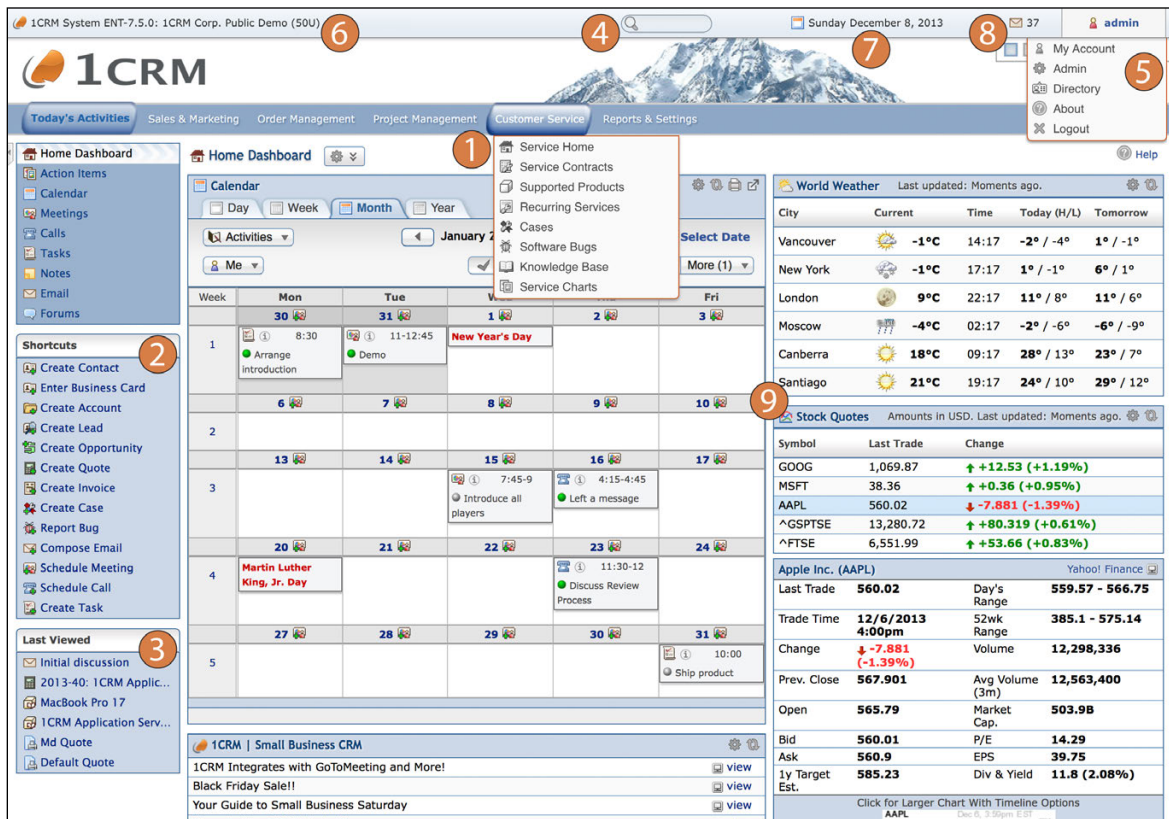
1CRM System ENT-7.5.0: 1CRM Corp. Public Demo (50U) 6

4

Sunday December 8, 2013 7

8 37 admin

1CRM

My Account
Admin
Directory
About
Logout
5

Today's Activities | Sales & Marketing | Order Management | Project Management | Customer Service | Reports & Settings

Home Dashboard
Action Items
Calendar
Meetings
Calls
Tasks
Notes
Email
Forums

Shortcuts 2
Create Contact
Enter Business Card
Create Account
Create Lead
Create Opportunity
Create Quote
Create Invoice
Create Case
Report Bug
Compose Email
Schedule Meeting
Schedule Call
Create Task

Last Viewed 3
Initial discussion
2013-40: 1CRM Applic...
MacBook Pro 17
1CRM Application Serv...
Md Quote
Default Quote

Home Dashboard

1
Service Home
Service Contracts
Supported Products
Recurring Services
Cases
Software Bugs
Knowledge Base
Service Charts

Calendar
Day | Week | Month | Year
Activities
January 2
Select Date
Me
More (1)

| Week | Mon | Tue | Wed | Thu | Fri |
|---|---|---|---|---|---|
| | 30 | 31 | 1 | 2 | 3 |
| 1 | 8:30 Arrange introduction | 11-12:45 Demo | New Year's Day | | |
| | 6 | 7 | 8 | 9 | 10 |
| 2 | | | | | |
| | 13 | 14 | 15 | 16 | 17 |
| 3 | | | 7:45-9 Introduce all players | 4:15-4:45 Left a message | |
| | 20 | 21 | 22 | 23 | 24 |
| 4 | Martin Luther King, Jr. Day | | | 11:30-12 Discuss Review Process | |
| | 27 | 28 | 29 | 30 | 31 |
| 5 | | | | | 10:00 Ship product |

1CRM | Small Business CRM
1CRM Integrates with GoToMeeting and More! view
Black Friday Sale!! view
Your Guide to Small Business Saturday view

Help

World Weather Last updated: Moments ago.

| City | Current | Time | Today (H/L) | Tomorrow |
|---|---|---|---|---|
| Vancouver | -1ºC | 14:17 | -2º / -4º | 1º / -1º |
| New York | -1ºC | 17:17 | 1º / -1º | 6º / 1º |
| London | 9ºC | 22:17 | 11º / 8º | 11º / 6º |
| Moscow | -4ºC | 02:17 | -2º / -6º | -6º / -9º |
| Canberra | 18ºC | 09:17 | 28º / 13º | 23º / 7º |
| Santiago | 21ºC | 19:17 | 24º / 10º | 29º / 12º |

9
Stock Quotes Amounts in USD. Last updated: Moments ago.

| Symbol | Last Trade | Change |
|---|---|---|
| GOOG | 1,069.87 | +12.53 (+1.19%) |
| MSFT | 38.36 | +0.36 (+0.95%) |
| AAPL | 560.02 | -7.881 (-1.39%) |
| ^GSPTSE | 13,280.72 | +80.319 (+0.61%) |
| ^FTSE | 6,551.99 | +53.66 (+0.83%) |

Apple Inc. (AAPL) Yahoo! Finance

| | | | |
|---|---|---|---|
| Last Trade | 560.02 | Day's Range | 559.57 - 566.75 |
| Trade Time | 12/6/2013 4:00pm | 52wk Range | 385.1 - 575.14 |
| Change | -7.881 (-1.39%) | Volume | 12,298,336 |
| Prev. Close | 567.901 | Avg Volume (3m) | 12,563,400 |
| Open | 565.79 | Market Cap. | 503.9B |
| Bid | 560.01 | P/E | 14.29 |
| Ask | 560.9 | EPS | 39.75 |
| 1y Target Est. | 585.23 | Div & Yield | 11.8 (2.08%) |

Click for Larger Chart With Timeline Options
AAPL Dec 6, 3:59pm EST